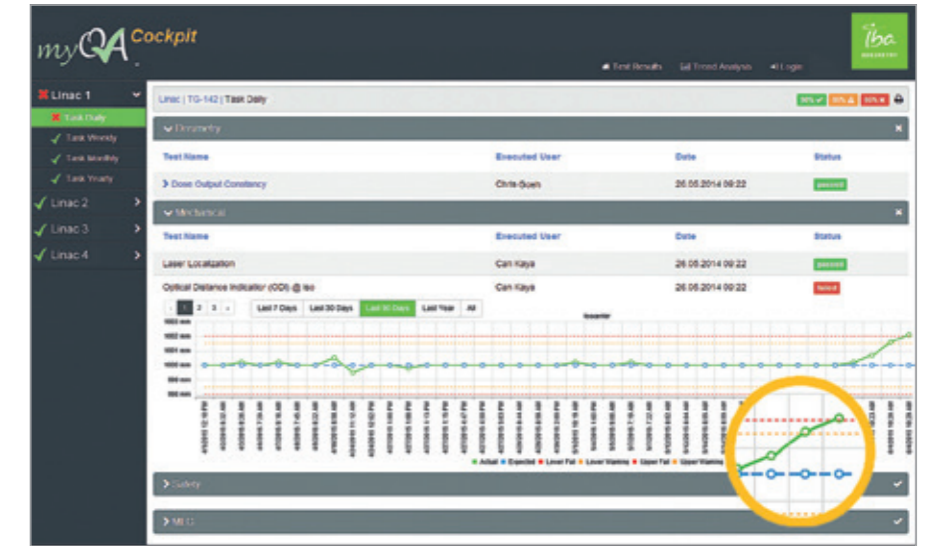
myQA Cockpit

iba DOSIMETRY

Test Results   Trend Analysis   Login

Linac 1
Task Daily
Task Weekly
Task Monthly
Task Yearly
Linac 2
Linac 3
Linac 4

Linac | TG-142 | Task Daily

Dosimetry

| Test Name | Executed User | Date | Status |
|---|---|---|---|
| Dose Output Constancy | Chris Guen | 26.05.2014 09:22 | passed |

Mechanical

| Test Name | Executed User | Date | Status |
|---|---|---|---|
| Laser Localization | Can Kaya | 26.05.2014 09:22 | passed |
| Optical Distance Indicator (ODI) @ iso | Can Kaya | 26.05.2014 09:22 | failed |

1 2 3   Last 7 Days   Last 30 Days   Last 90 Days   Last Year   All

Isocenter

1003 mm
1002 mm
1001 mm
1000 mm
999 mm
998 mm

Actual   Expected   Lower Fail   Lower Warning   Upper Fail   Upper Warning

Safety

MLC